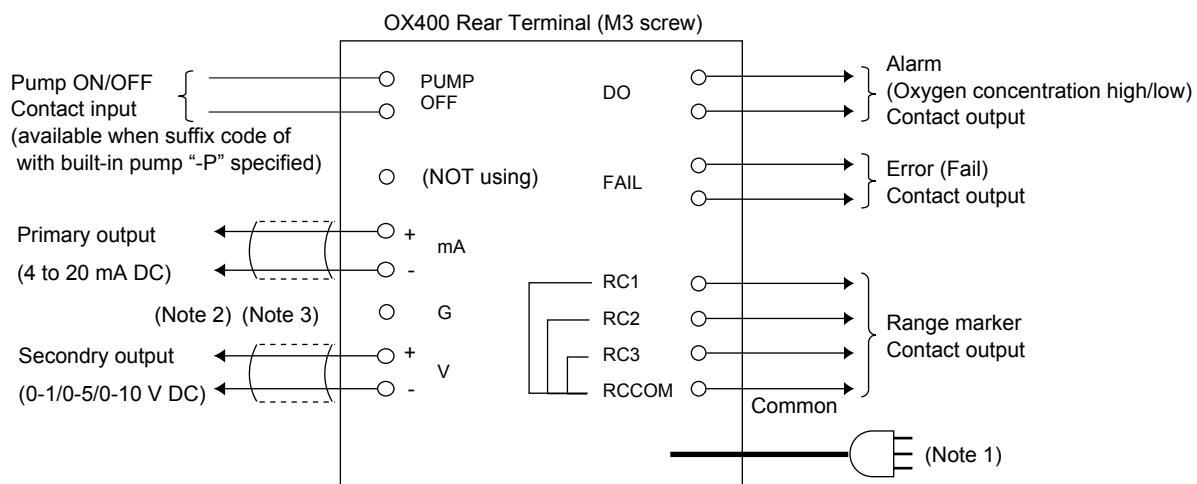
OX400 Rear Terminal (M3 screw)

Pump ON/OFF
Contact input
(available when suffix code of
with built-in pump "-P" specified)

PUMP
OFF

(NOT using)

Primary output
(4 to 20 mA DC)

+
mA
-

(Note 2) (Note 3)

G

Secondry output
(0-1/0-5/0-10 V DC)

+
V
-

DO

Alarm
(Oxygen concentration high/low)
Contact output

FAIL

Error (Fail)
Contact output

RC1
RC2
RC3
RCCOM

Range marker
Contact output

Common

(Note 1)